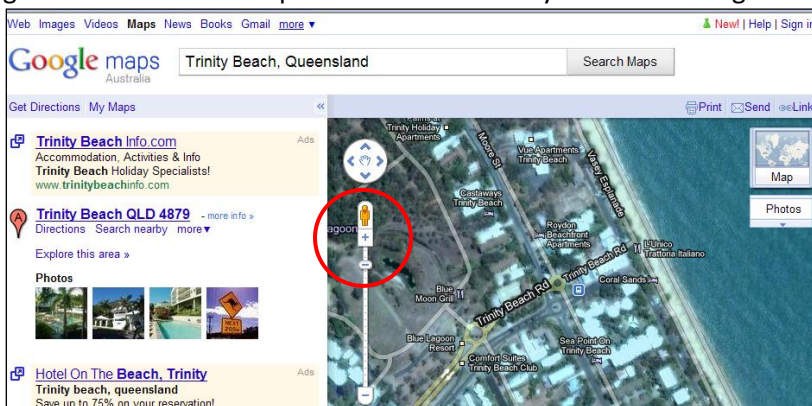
Web Images Videos Maps News Books Gmail more ▾

New! | Help | Sign in

Google maps Australia

Trinity Beach, Queensland

Search Maps

Get Directions My Maps

«

Print Send Link

Trinity Beach Info.com

Ads

Accommodation, Activities & Info

Trinity Beach Holiday Specialists!

www.trinitybeachinfo.com

Trinity Beach QLD 4879 - more info »

Directions Search nearby more ▾

Explore this area »

Photos

Hotel On The Beach, Trinity

Ads

Trinity beach, queensland

Save up to 75% on your reservation!

Map

Photos

Trinity Holiday Apartments

Moore St

Vue Apartments Trinity Beach

Vasey Esplanade

Castaways Trinity Beach

Roydon Beachfront Apartments

L'Unico Trattoria Italiano

Trinity Beach Rd

Coral Sands

Blue Moon Grill

Trinity Beach Rd

Blue Lagoon Resort

Sea Point On Trinity Beach

Comfort Suites Trinity Beach Club

agoon